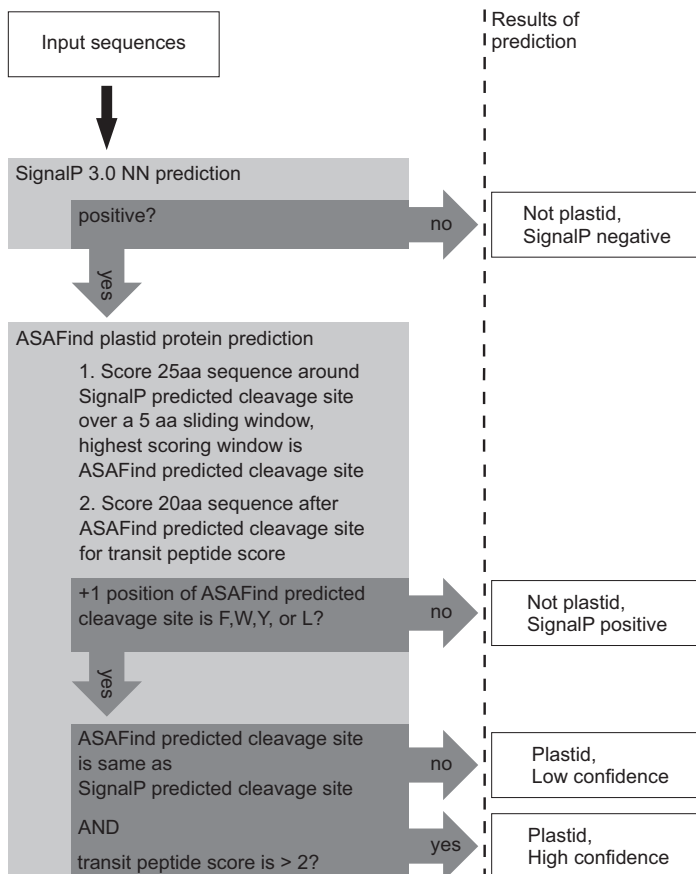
Input sequences

Results of prediction

SignalP 3.0 NN prediction

positive?

no

Not plastid, SignalP negative

yes

ASAFind plastid protein prediction

1. Score 25aa sequence around SignalP predicted cleavage site over a 5 aa sliding window, highest scoring window is ASAFind predicted cleavage site

2. Score 20aa sequence after ASAFind predicted cleavage site for transit peptide score

+1 position of ASAFind predicted cleavage site is F,W,Y, or L?

no

Not plastid, SignalP positive

yes

ASAFind predicted cleavage site is same as SignalP predicted cleavage site

AND

transit peptide score is > 2?

no

Plastid, Low confidence

yes

Plastid, High confidence